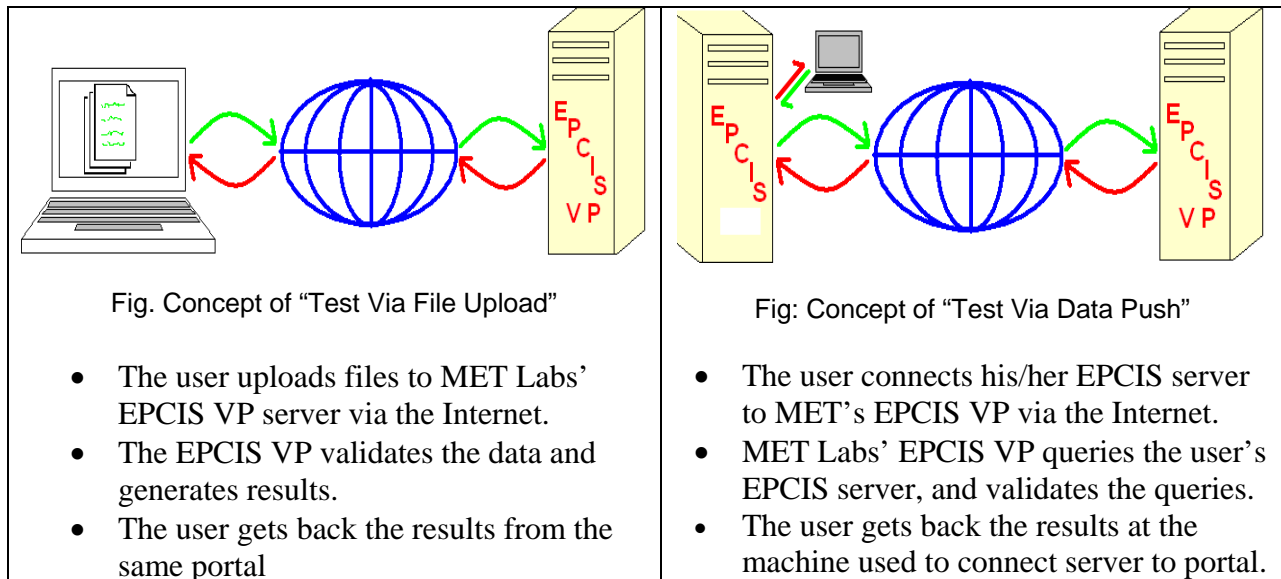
| EPCIS VP | EPCIS EPCIS VP |
|---|---|
| Fig. Concept of “Test Via File Upload” | Fig: Concept of “Test Via Data Push” |
| • The user uploads files to MET Labs’ EPCIS VP server via the Internet. • The EPCIS VP validates the data and generates results. • The user gets back the results from the same portal | • The user connects his/her EPCIS server to MET’s EPCIS VP via the Internet. • MET Labs’ EPCIS VP queries the user’s EPCIS server, and validates the queries. • The user gets back the results at the machine used to connect server to portal. |